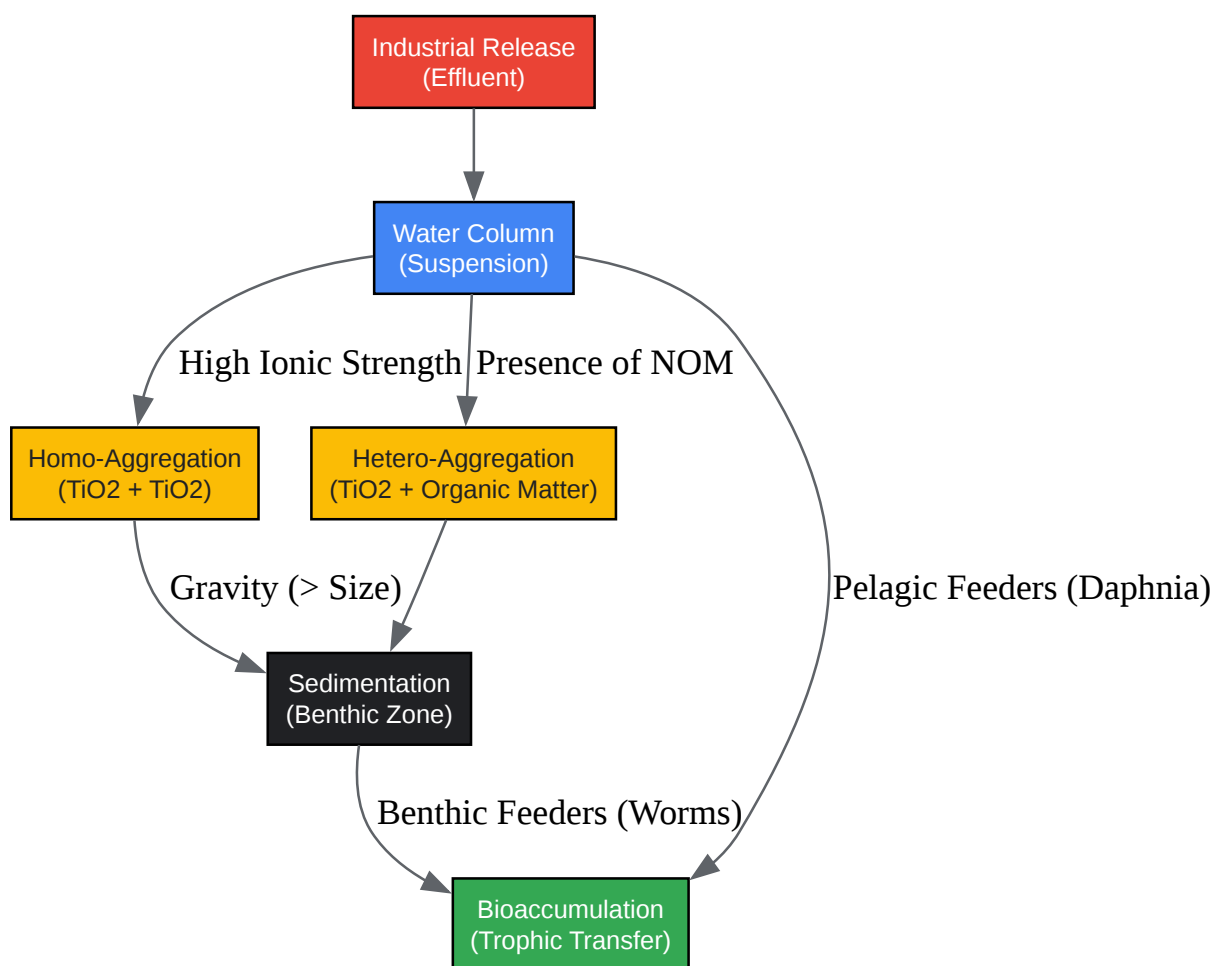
Industrial Release
(Effluent)

Water Column
(Suspension)

High Ionic Strength

Presence of NOM

Homo-Aggregation
(TiO2 + TiO2)

Hetero-Aggregation
(TiO2 + Organic Matter)

Gravity (> Size)

Pelagic Feeders (Daphnia)

Sedimentation
(Benthic Zone)

Benthic Feeders (Worms)

Bioaccumulation
(Trophic Transfer)